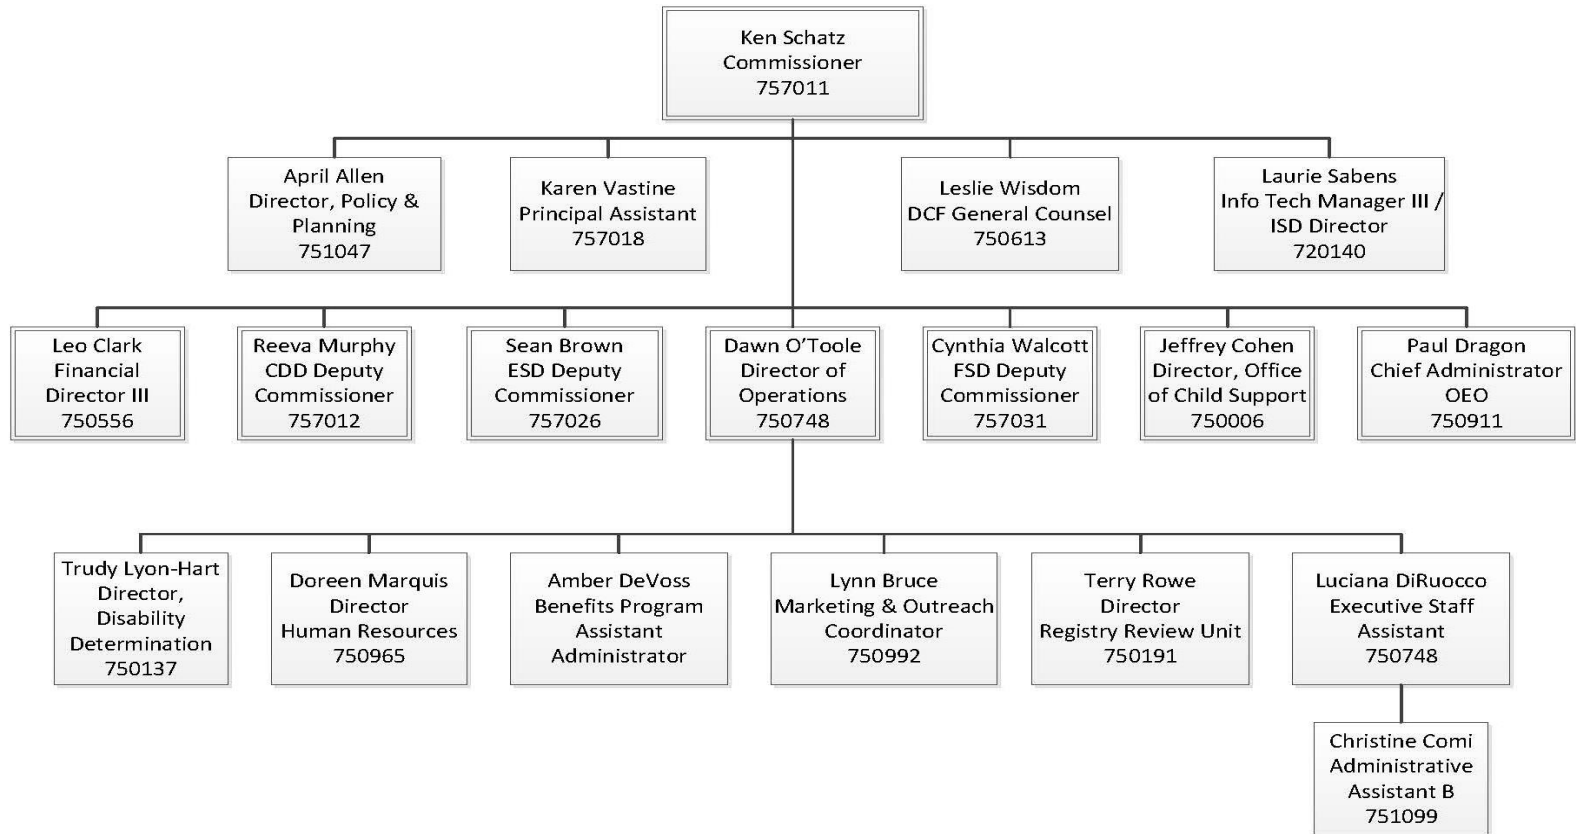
Ken Schatz
Commissioner
757011

April Allen
Director, Policy & Planning
751047

Karen Vastine
Principal Assistant
757018

Leslie Wisdom
DCF General Counsel
750613

Laurie Sabens
Info Tech Manager III / ISD Director
720140

Leo Clark
Financial Director III
750556

Reeva Murphy
CDD Deputy Commissioner
757012

Sean Brown
ESD Deputy Commissioner
757026

Dawn O'Toole
Director of Operations
750748

Cynthia Walcott
FSD Deputy Commissioner
757031

Jeffrey Cohen
Director, Office of Child Support
750006

Paul Dragon
Chief Administrator OEO
750911

Trudy Lyon-Hart
Director, Disability Determination
750137

Doreen Marquis
Director
Human Resources
750965

Amber DeVoss
Benefits Program Assistant Administrator

Lynn Bruce
Marketing & Outreach Coordinator
750992

Terry Rowe
Director
Registry Review Unit
750191

Luciana DiRuocco
Executive Staff Assistant
750748

Christine Comi
Administrative Assistant B
751099